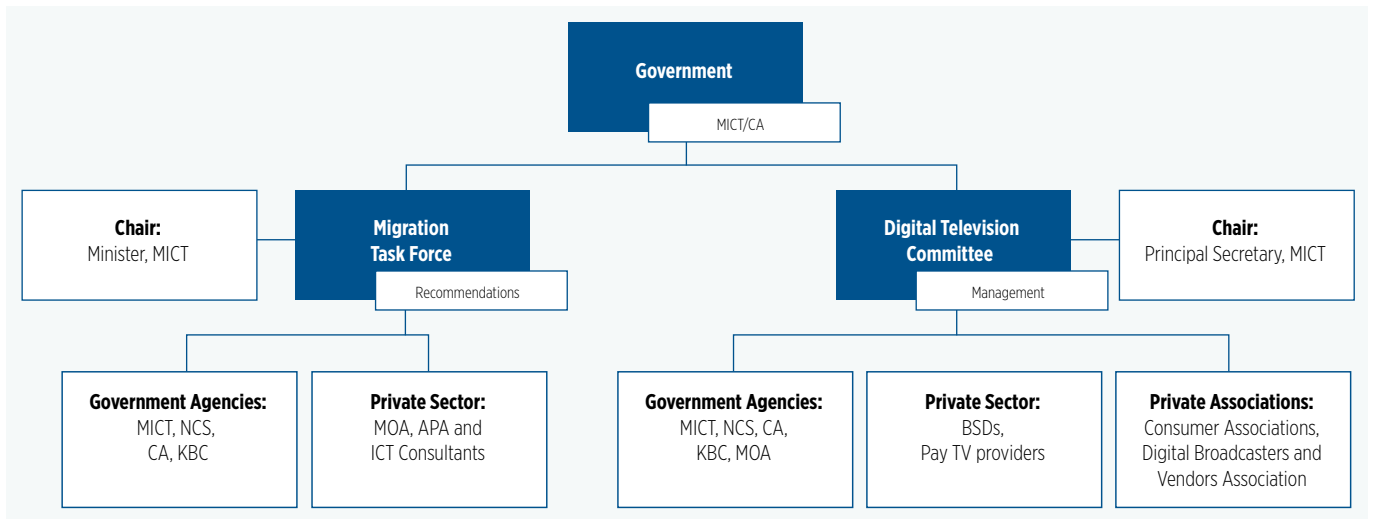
Government

MICT/CA

Chair:
Minister, MICT

Migration Task Force

Recommendations

Digital Television Committee

Management

Chair:
Principal Secretary, MICT

Government Agencies:
MICT, NCS, CA, KBC

Private Sector:
MOA, APA and ICT Consultants

Government Agencies:
MICT, NCS, CA, KBC, MOA

Private Sector:
BSDs, Pay TV providers

Private Associations:
Consumer Associations, Digital Broadcasters and Vendors Association